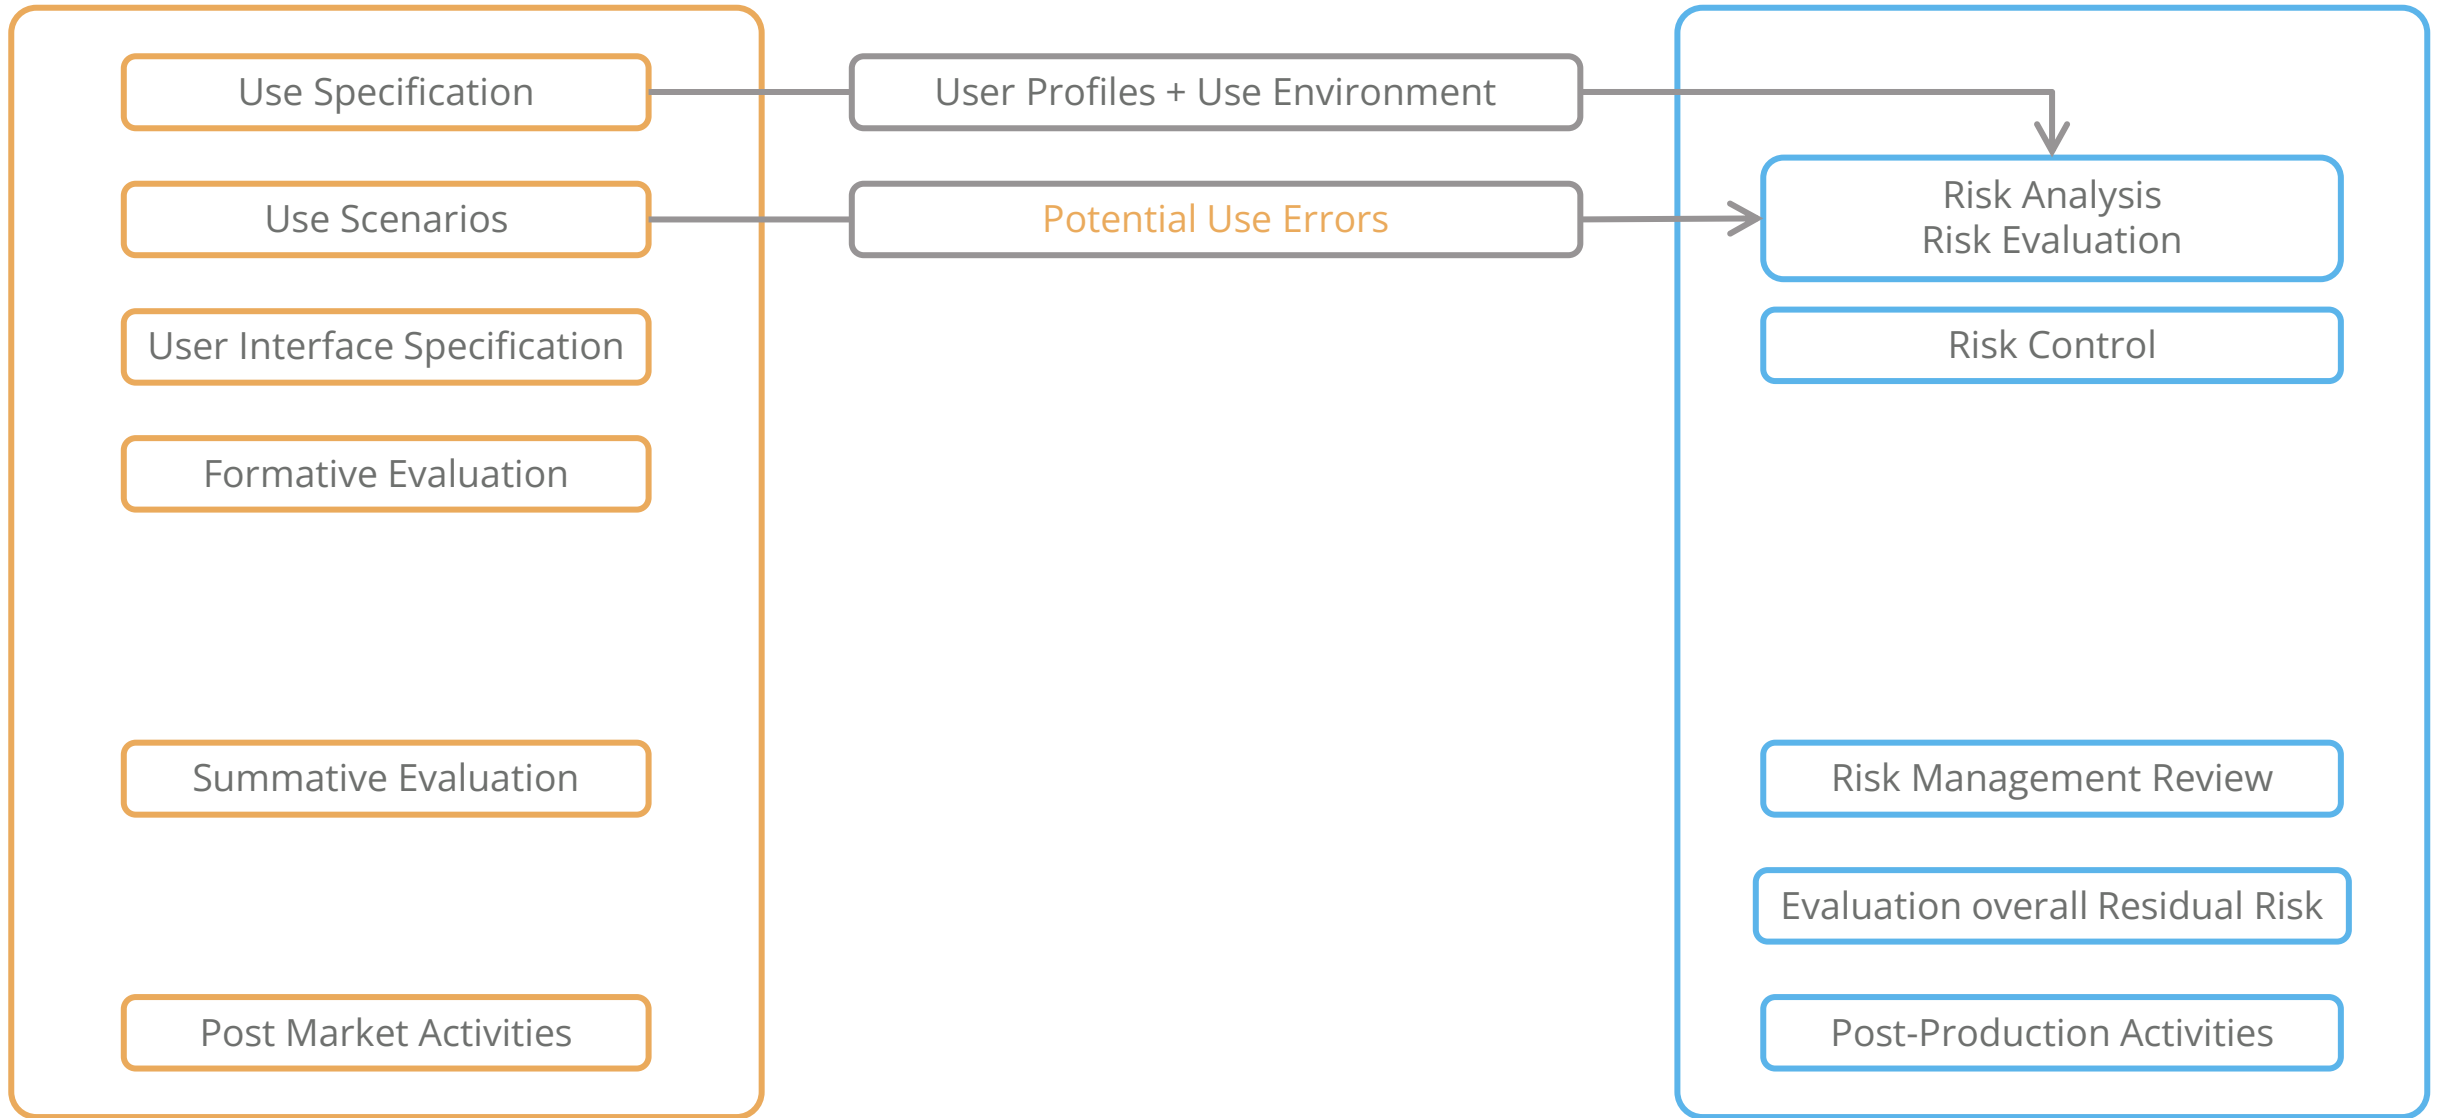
Use Specification

Use Scenarios

User Interface Specification

Formative Evaluation

Summative Evaluation

Post Market Activities

User Profiles + Use Environment

Potential Use Errors

Risk Analysis
Risk Evaluation

Risk Control

Risk Management Review

Evaluation overall Residual Risk

Post-Production Activities